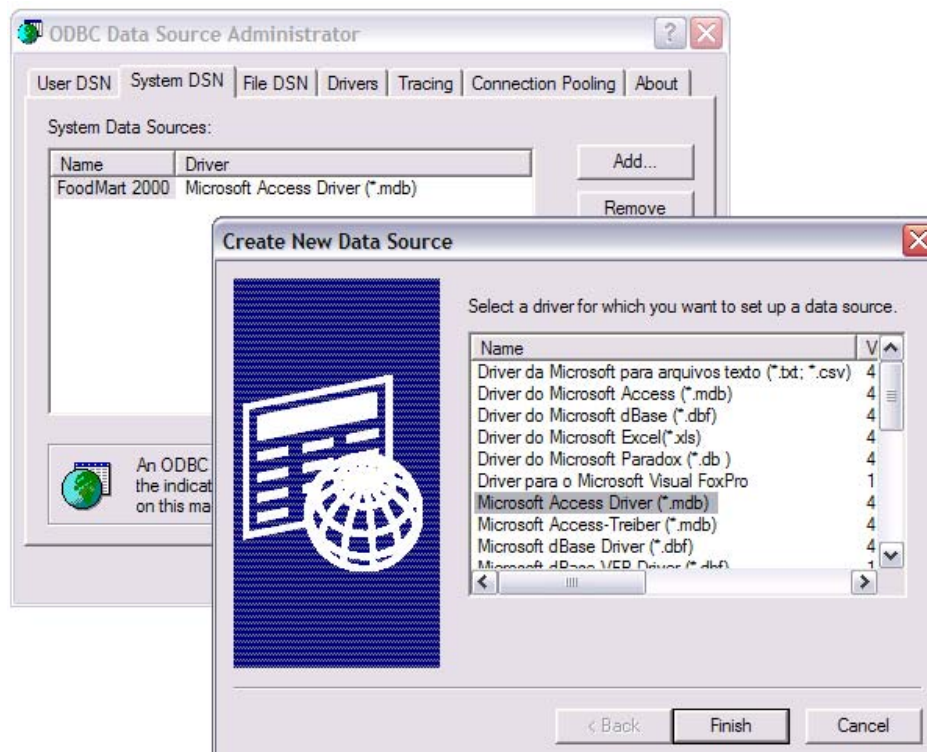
ODBC Data Source Administrator

User DSN | System DSN | File DSN | Drivers | Tracing | Connection Pooling | About

System Data Sources:

| Name | Driver |
|---|---|
| FoodMart 2000 | Microsoft Access Driver (*.mdb) |

Add...

Remove

An ODBC
the indicat
on this ma

Create New Data Source

Select a driver for which you want to set up a data source.

| Name | V |
|---|---|
| Driver da Microsoft para arquivos texto (*.txt; *.csv) | 4 |
| Driver do Microsoft Access (*.mdb) | 4 |
| Driver do Microsoft dBase (*.dbf) | 4 |
| Driver do Microsoft Excel(*.xls) | 4 |
| Driver do Microsoft Paradox (*.db ) | 4 |
| Driver para o Microsoft Visual FoxPro | 1 |
| Microsoft Access Driver (*.mdb) | 4 |
| Microsoft Access-Treiber (*.mdb) | 4 |
| Microsoft dBase Driver (*.dbf) | 4 |
| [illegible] | 1 |

< Back

Finish

Cancel